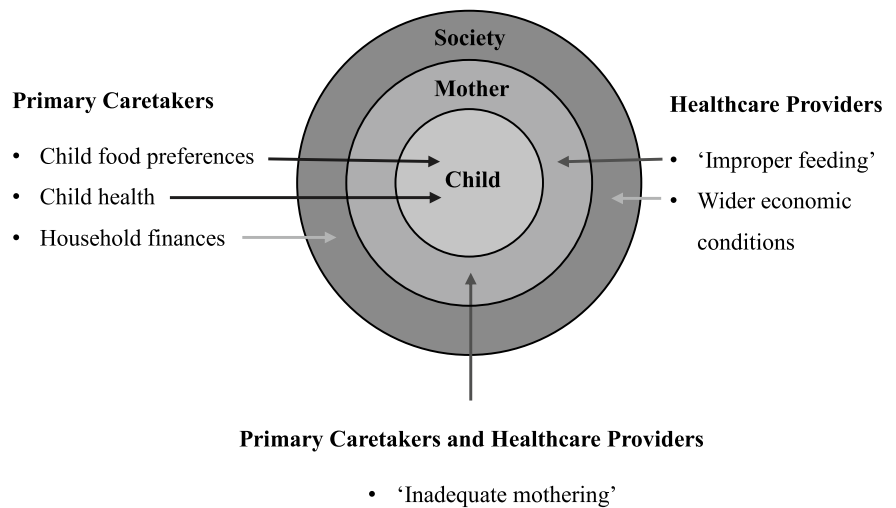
Society

Mother

Child

Primary Caretakers

- Child food preferences
- Child health
- Household finances

Healthcare Providers

- 'Improper feeding'
- Wider economic conditions

Primary Caretakers and Healthcare Providers

- 'Inadequate mothering'